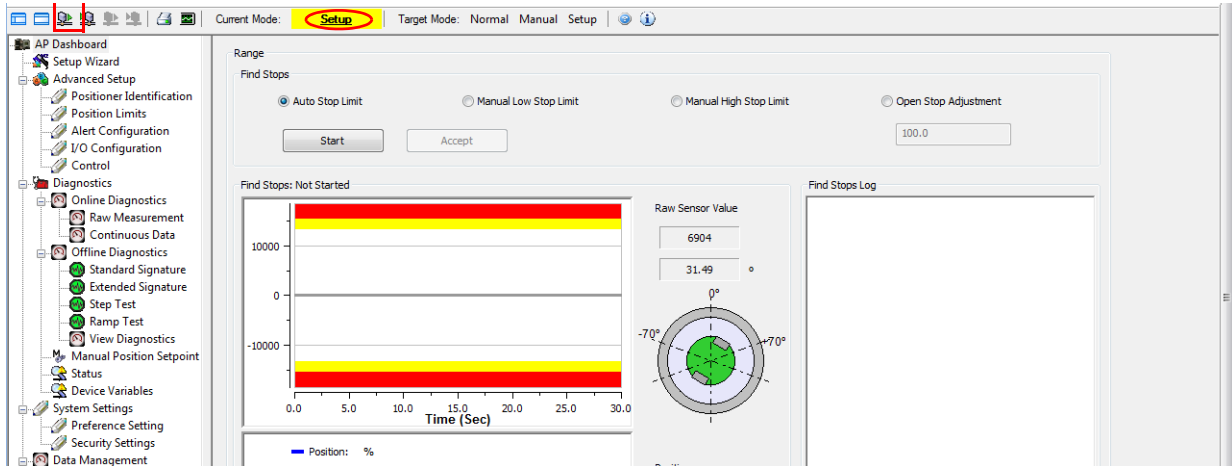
Current Mode: Setup | Target Mode: Normal Manual Setup

AP Dashboard
Setup Wizard
Advanced Setup
Positioner Identification
Position Limits
Alert Configuration
I/O Configuration
Control
Diagnostics
Online Diagnostics
Raw Measurement
Continuous Data
Offline Diagnostics
Standard Signature
Extended Signature
Step Test
Ramp Test
View Diagnostics
Manual Position Setpoint
Status
Device Variables
System Settings
Preference Setting
Security Settings
Data Management

Range

Find Stops

Auto Stop Limit
Manual Low Stop Limit
Manual High Stop Limit
Open Stop Adjustment

Start
Accept

100.0

Find Stops: Not Started

10000
0
-10000
0.0 5.0 10.0 15.0 20.0 25.0 30.0
Time (Sec)

Raw Sensor Value
6904
31.49 °

0°
-70°
70°

Position: %

Find Stops Log